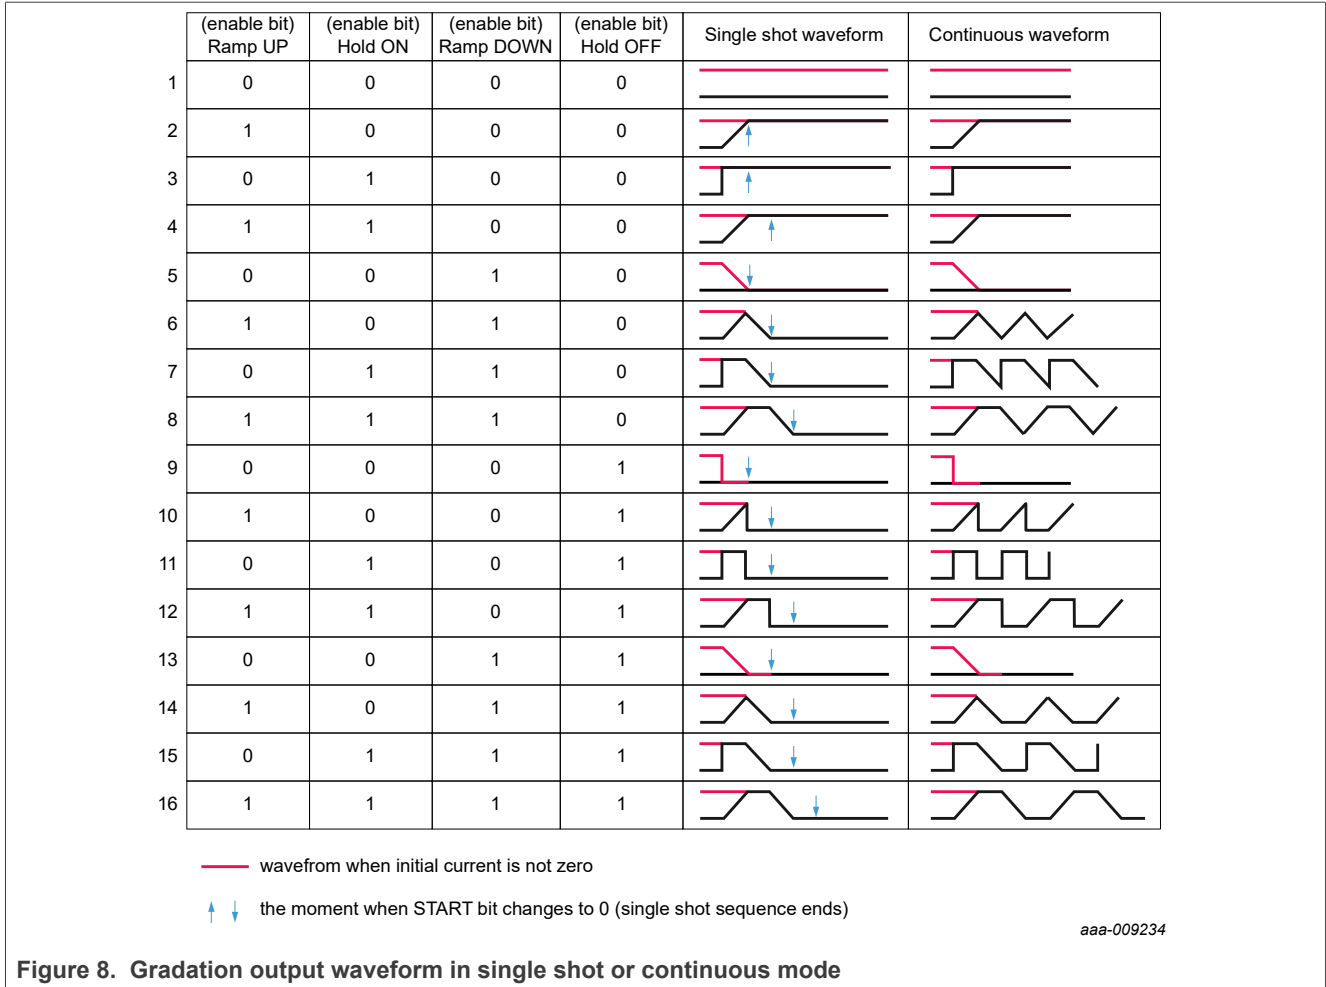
| | (enable bit) Ramp UP | (enable bit) Hold ON | (enable bit) Ramp DOWN | (enable bit) Hold OFF | Single shot waveform | Continuous waveform |
|---|---|---|---|---|---|---|
| 1 | 0 | 0 | 0 | 0 | | |
| 2 | 1 | 0 | 0 | 0 | | |
| 3 | 0 | 1 | 0 | 0 | | |
| 4 | 1 | 1 | 0 | 0 | | |
| 5 | 0 | 0 | 1 | 0 | | |
| 6 | 1 | 0 | 1 | 0 | | |
| 7 | 0 | 1 | 1 | 0 | | |
| 8 | 1 | 1 | 1 | 0 | | |
| 9 | 0 | 0 | 0 | 1 | | |
| 10 | 1 | 0 | 0 | 1 | | |
| 11 | 0 | 1 | 0 | 1 | | |
| 12 | 1 | 1 | 0 | 1 | | |
| 13 | 0 | 0 | 1 | 1 | | |
| 14 | 1 | 0 | 1 | 1 | | |
| 15 | 0 | 1 | 1 | 1 | | |
| 16 | 1 | 1 | 1 | 1 | | |

wavefrom when initial current is not zero

the moment when START bit changes to 0 (single shot sequence ends)

aaa-009234

Figure 8. Gradation output waveform in single shot or continuous mode